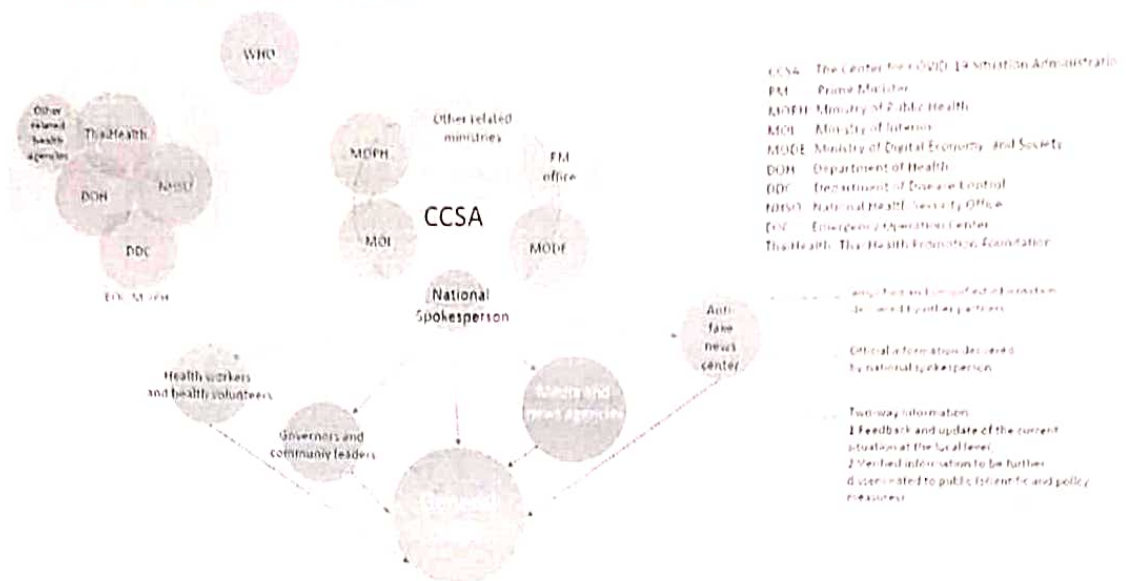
WHO

Other related health agencies

ThaiHealth

DOH

NHSO

DDC

EOC MOPH

Other related ministries

MOPH

PM office

CCSA

MOI

MODE

National Spokesperson

Anti-fake news center

Health workers and health volunteers

Governors and community leaders

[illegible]

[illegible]

CCSA The Center for COVID-19 Situation Administration
PM Prime Minister
MOPH Ministry of Public Health
MOI Ministry of Interior
MODE Ministry of Digital Economy and Society
DOH Department of Health
DDC Department of Disease Control
NHSO National Health Security Office
EOC Emergency Operation Center
ThaiHealth Thai Health Promotion Foundation

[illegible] information delivered by other partners

Official information delivered by national spokesperson

Two-way information:
1 Feedback and update of the current situation at the local level
2 Verified information to be further disseminated to public (scientific and policy measures)